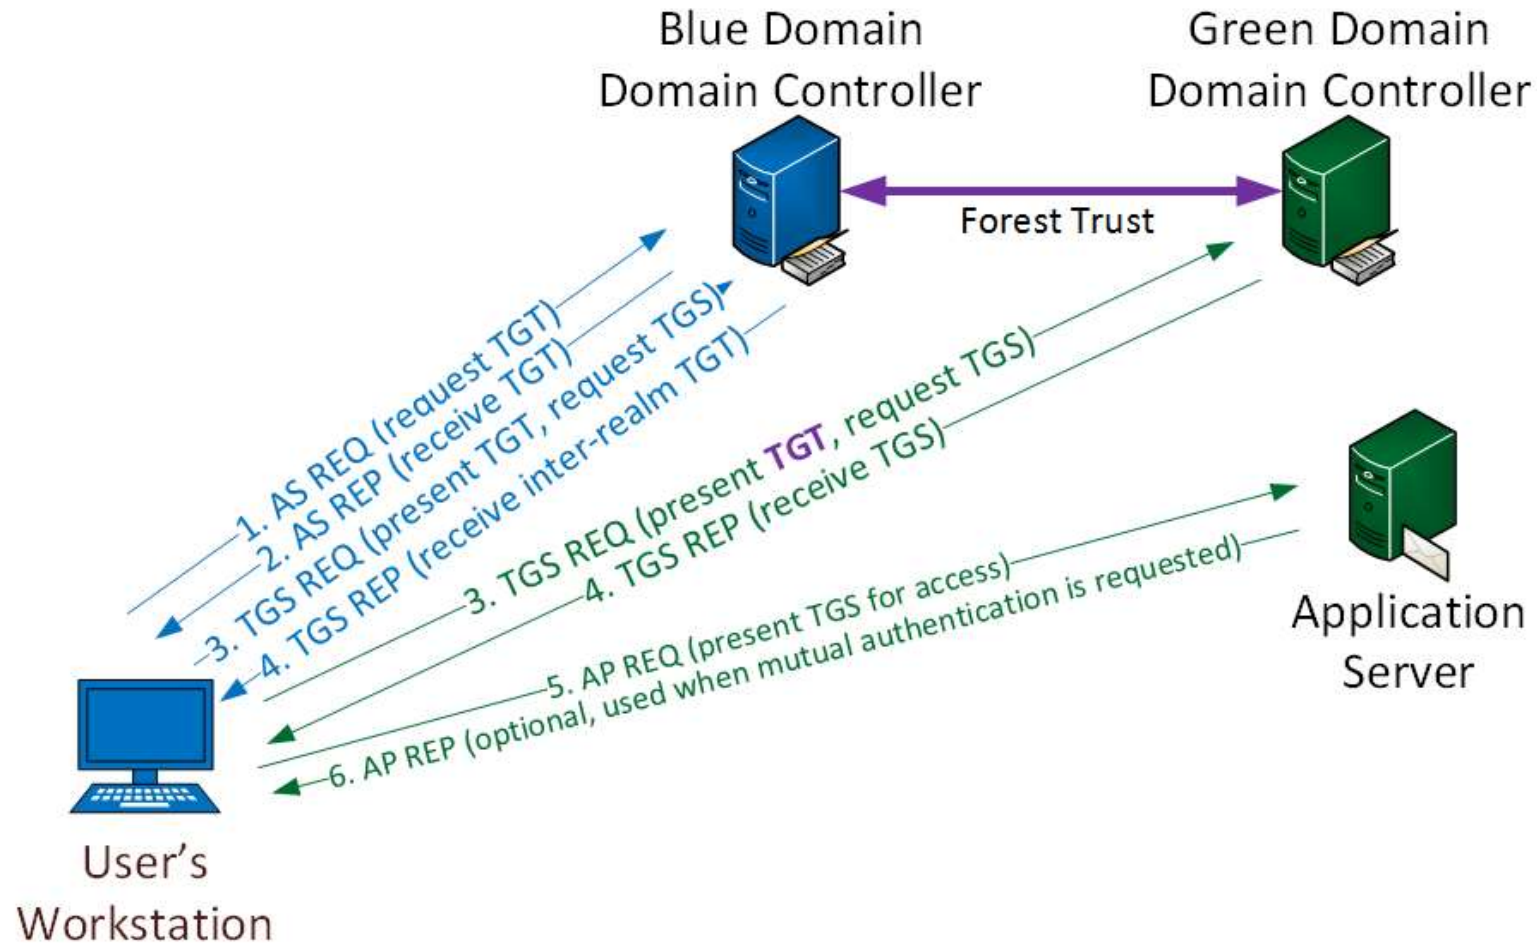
Blue Domain
Domain Controller

Green Domain
Domain Controller

Forest Trust

1. AS REQ (request TGT)
2. AS REP (receive TGT)
3. TGS REQ (present TGT, request TGS)
4. TGS REP (receive inter-realm TGT)

3. TGS REQ (present TGT, request TGS)
4. TGS REP (receive TGS)

5. AP REQ (present TGS for access)
6. AP REP (optional, used when mutual authentication is requested)

Application
Server

User's
Workstation